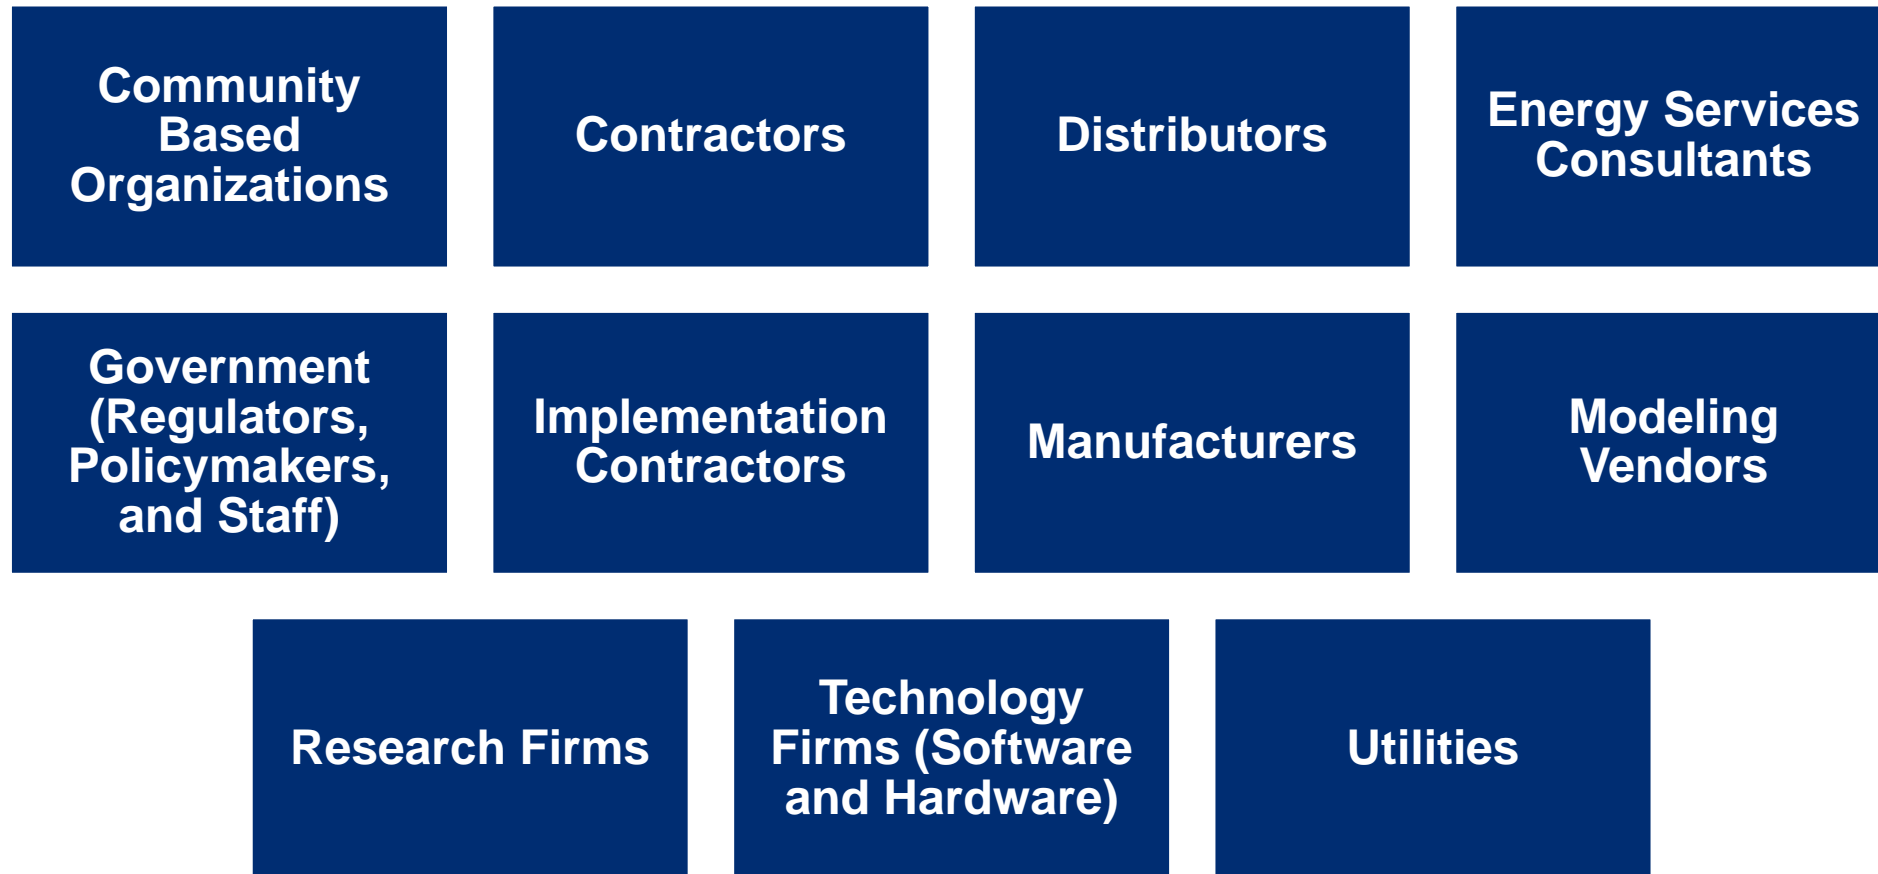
Community Based Organizations

Contractors

Distributors

Energy Services Consultants

Government (Regulators, Policymakers, and Staff)

Implementation Contractors

Manufacturers

Modeling Vendors

Research Firms

Technology Firms (Software and Hardware)

Utilities